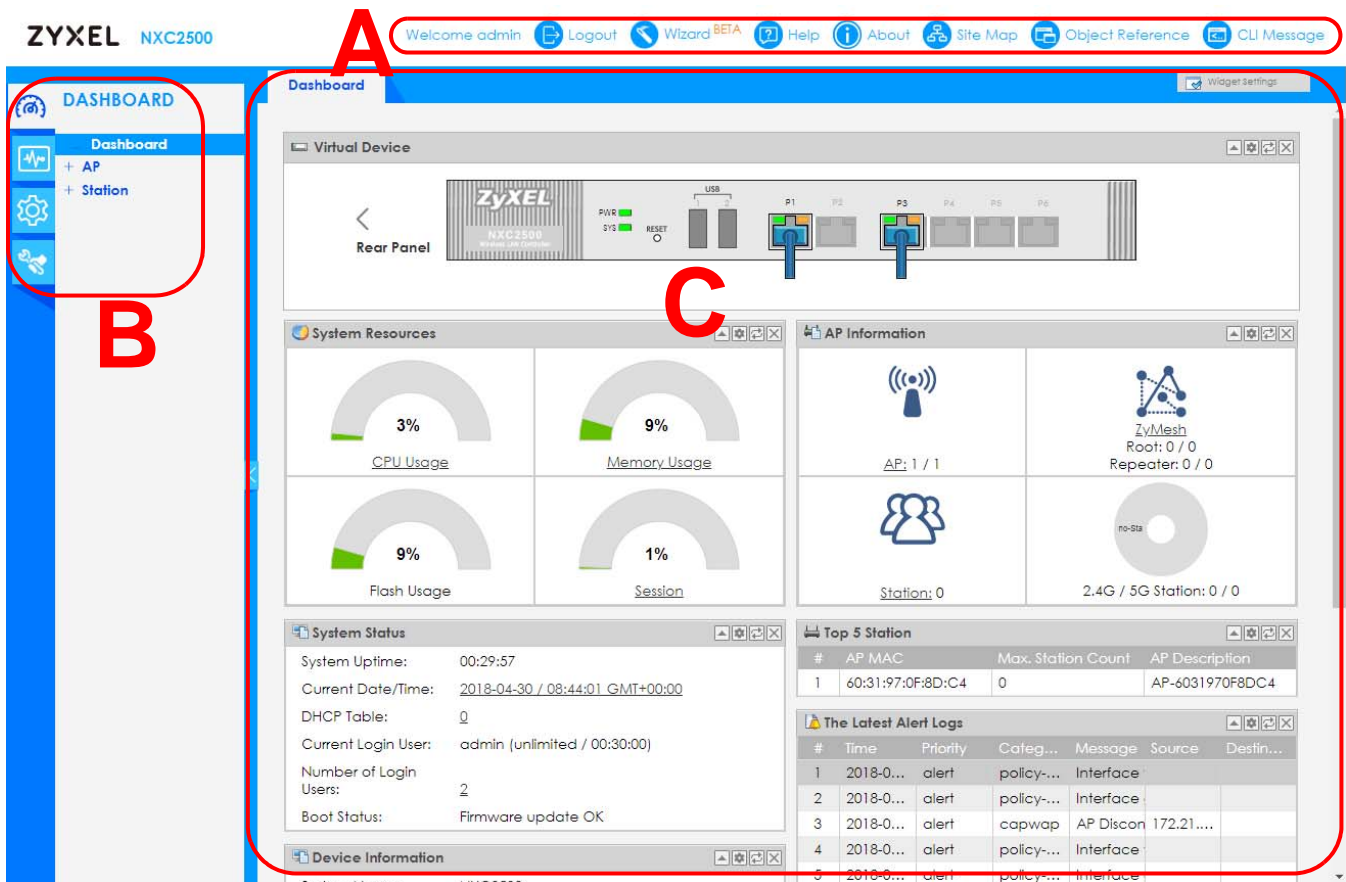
ZYXEL NXC2500

Welcome admin Logout Wizard BETA Help About Site Map Object Reference CLI Message

A

DASHBOARD

Dashboard
+ AP
+ Station

B

Dashboard

Widget Settings

Virtual Device

Rear Panel

ZyXEL NXC2500 Wireless LAN Controller

PWR SYS RESET

USB 1 2

P1 P2 P3 P4 P5 P6

C

System Resources

3% CPU Usage

9% Memory Usage

9% Flash Usage

1% Session

AP Information

AP: 1 / 1

ZyMesh
Root: 0 / 0
Repeater: 0 / 0

Station: 0

no-Sta

2.4G / 5G Station: 0 / 0

System Status

| | |
|---|---|
| System Uptime: | 00:29:57 |
| Current Date/Time: | 2018-04-30 / 08:44:01 GMT+00:00 |
| DHCP Table: | 0 |
| Current Login User: | admin (unlimited / 00:30:00) |
| Number of Login Users: | 2 |
| Boot Status: | Firmware update OK |

Top 5 Station

| # | AP MAC | Max. Station Count | AP Description |
|---|---|---|---|
| 1 | 60:31:97:0F:8D:C4 | 0 | AP-6031970F8DC4 |

The Latest Alert Logs

| # | Time | Priority | Categ... | Message | Source | Destin... |
|---|---|---|---|---|---|---|
| 1 | 2018-0... | alert | policy-... | Interface | | |
| 2 | 2018-0... | alert | policy-... | Interface | | |
| 3 | 2018-0... | alert | capwap | AP Discon | 172.21.... | |
| 4 | 2018-0... | alert | policy-... | Interface | | |
| 5 | 2018-0... | alert | policy-... | Interface | | |

Device Information